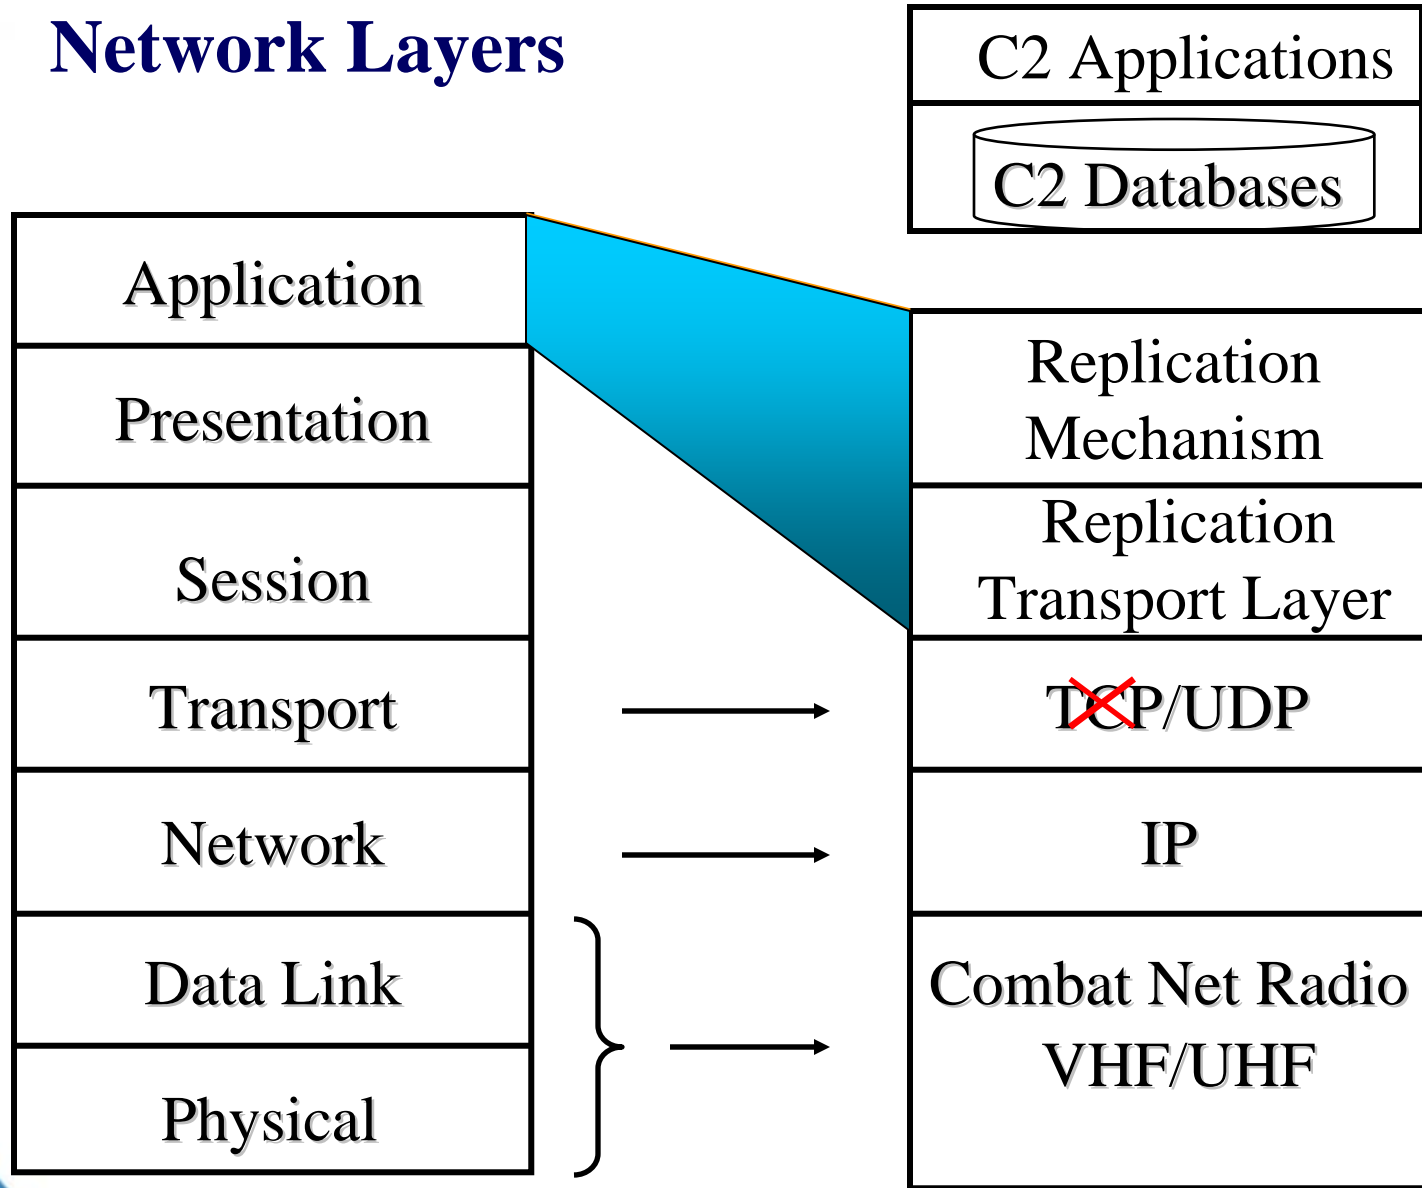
Network Layers

C2 Applications

C2 Databases

Application

Presentation

Session

Transport

Network

Data Link

Physical

Replication Mechanism

Replication Transport Layer

TCP/UDP

IP

Combat Net Radio VHF/UHF